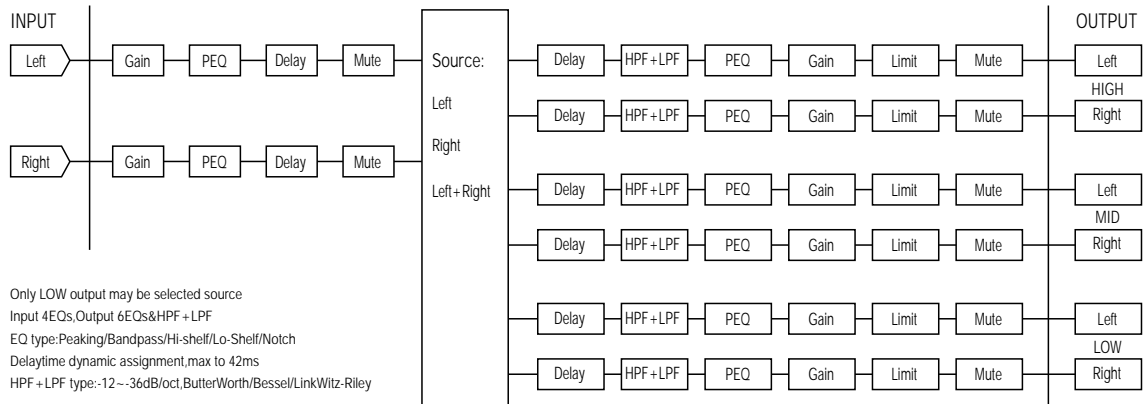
INPUT

Left — Gain — PEQ — Delay — Mute

Right — Gain — PEQ — Delay — Mute

Source:
Left
Right
Left+Right

Delay — HPF+LPF — PEQ — Gain — Limit — Mute — Left
HIGH
Delay — HPF+LPF — PEQ — Gain — Limit — Mute — Right

Delay — HPF+LPF — PEQ — Gain — Limit — Mute — Left
MID
Delay — HPF+LPF — PEQ — Gain — Limit — Mute — Right

Delay — HPF+LPF — PEQ — Gain — Limit — Mute — Left
LOW
Delay — HPF+LPF — PEQ — Gain — Limit — Mute — Right

OUTPUT

Only LOW output may be selected source
Input 4EQs,Output 6EQs&HPF+LPF
EQ type:Peaking/Bandpass/Hi-shelf/Lo-Shelf/Notch
Delaytime dynamic assignment,max to 42ms
HPF+LPF type:-12~-36dB/oct,ButterWorth/Bessel/LinkWitz-Riley